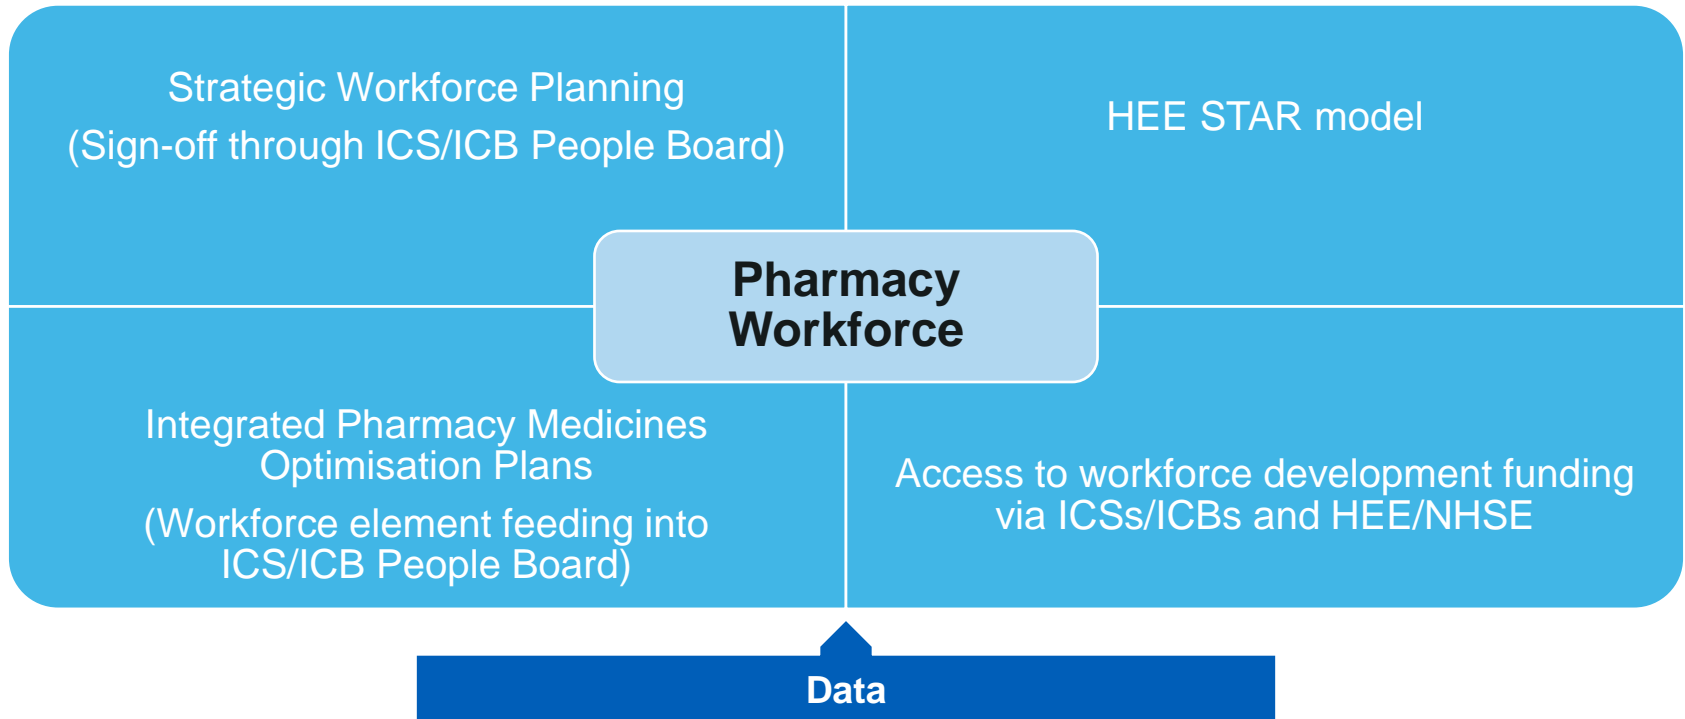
Strategic Workforce Planning
(Sign-off through ICS/ICB People Board)

HEE STAR model

Pharmacy Workforce

Integrated Pharmacy Medicines Optimisation Plans

(Workforce element feeding into ICS/ICB People Board)

Access to workforce development funding via ICSs/ICBs and HEE/NHSE

Data